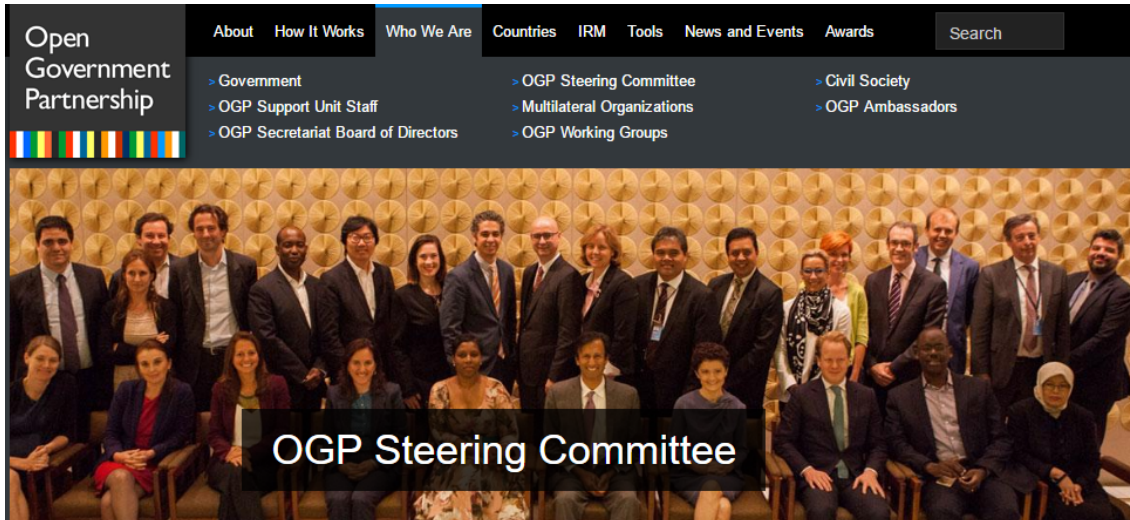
Open Government Partnership

About How It Works Who We Are Countries IRM Tools News and Events Awards Search

> Government
> OGP Support Unit Staff
> OGP Secretariat Board of Directors

> OGP Steering Committee
> Multilateral Organizations
> OGP Working Groups

> Civil Society
> OGP Ambassadors

OGP Steering Committee